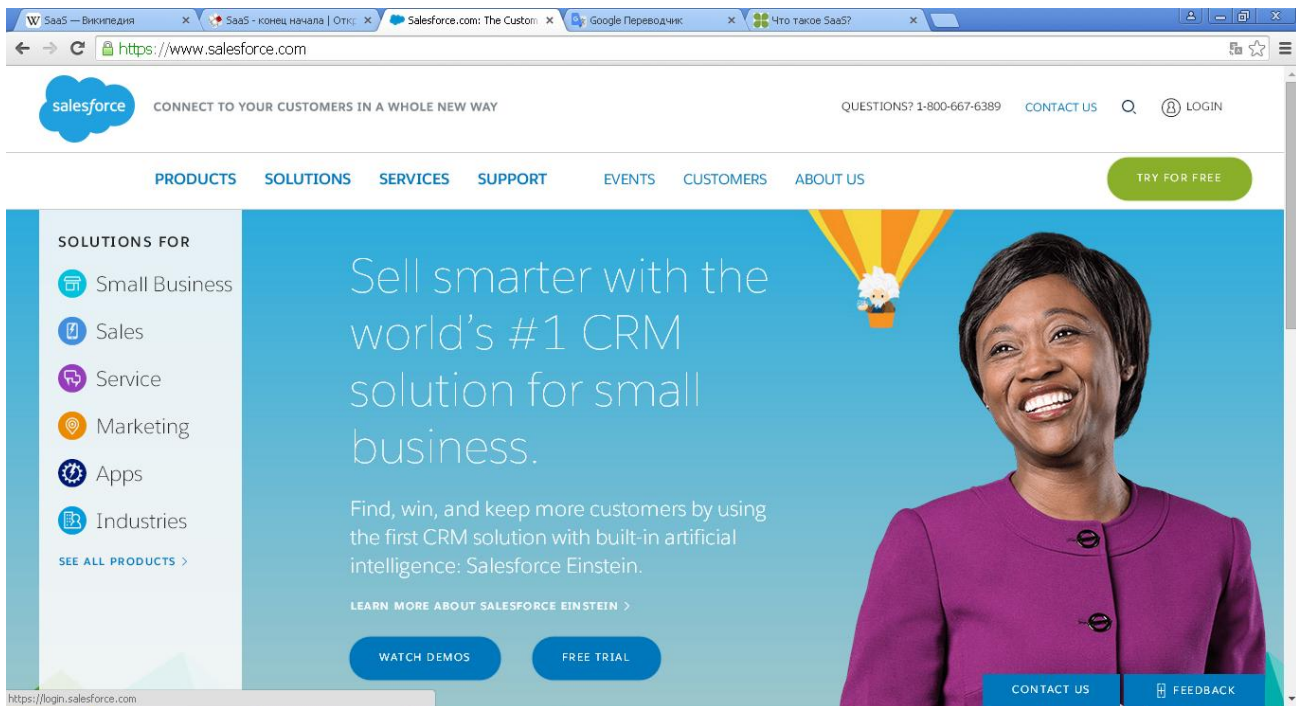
W SaaS — Википедия ×
SaaS - конец начала | Откр ×
Salesforce.com: The Custom ×
Google Переводчик ×
Что такое SaaS? ×

https://www.salesforce.com

salesforce
CONNECT TO YOUR CUSTOMERS IN A WHOLE NEW WAY
QUESTIONS? 1-800-667-6389
CONTACT US
LOGIN

PRODUCTS
SOLUTIONS
SERVICES
SUPPORT
EVENTS
CUSTOMERS
ABOUT US
TRY FOR FREE

SOLUTIONS FOR
Small Business
Sales
Service
Marketing
Apps
Industries
SEE ALL PRODUCTS >

Sell smarter with the world's #1 CRM solution for small business.

Find, win, and keep more customers by using the first CRM solution with built-in artificial intelligence: Salesforce Einstein.

LEARN MORE ABOUT SALESFORCE EINSTEIN >

WATCH DEMOS
FREE TRIAL

https://login.salesforce.com
CONTACT US
FEEDBACK